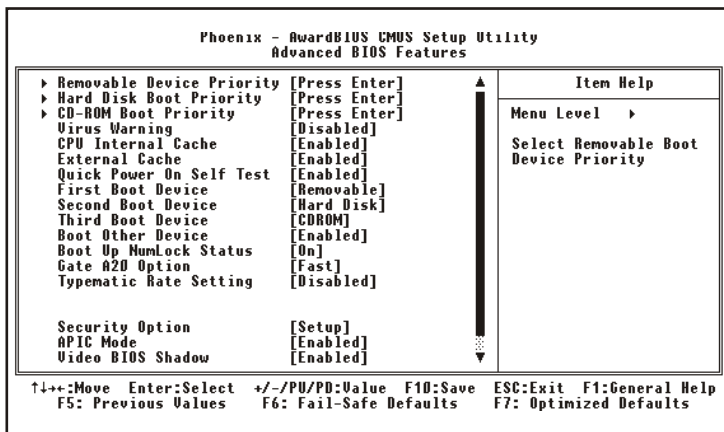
Phoenix - AwardBIOS CMOS Setup Utility
Advanced BIOS Features

| | |
|---|---|
| ▸ Removable Device Priority | [Press Enter] |
| ▸ Hard Disk Boot Priority | [Press Enter] |
| ▸ CD-ROM Boot Priority | [Press Enter] |
| Virus Warning | [Disabled] |
| CPU Internal Cache | [Enabled] |
| External Cache | [Enabled] |
| Quick Power On Self Test | [Enabled] |
| First Boot Device | [Removable] |
| Second Boot Device | [Hard Disk] |
| Third Boot Device | [CDROM] |
| Boot Other Device | [Enabled] |
| Boot Up NumLock Status | [On] |
| Gate A20 Option | [Fast] |
| Typematic Rate Setting | [Disabled] |
| Security Option | [Setup] |
| APIC Mode | [Enabled] |
| Video BIOS Shadow | [Enabled] |

Item Help

Menu Level ▸

Select Removable Boot Device Priority

↑↓→←:Move Enter:Select +/-/PU/PD:Value F10:Save ESC:Exit F1:General Help
F5: Previous Values F6: Fail-Safe Defaults F7: Optimized Defaults